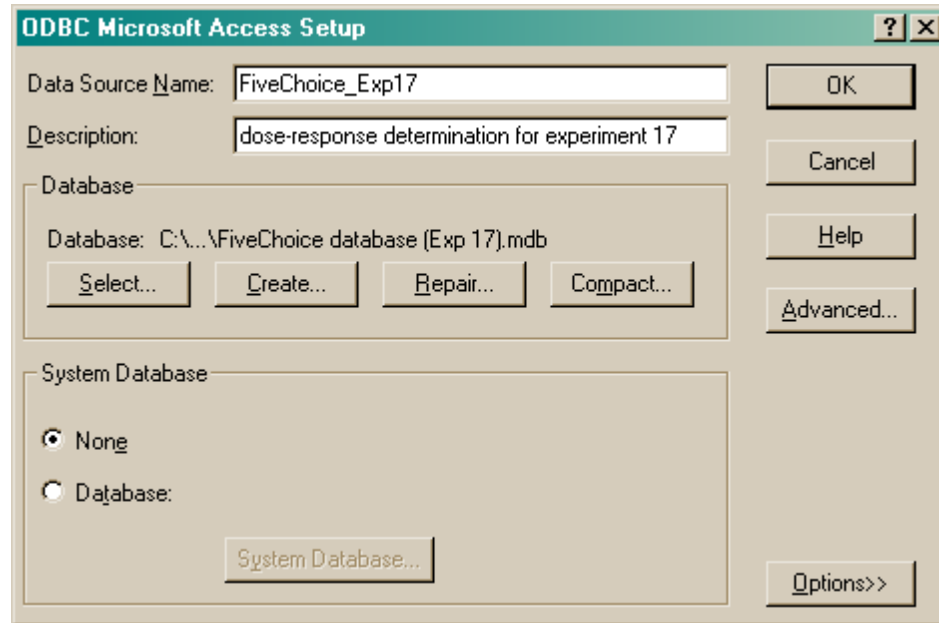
ODBC Microsoft Access Setup

?

X

Data Source Name: FiveChoice_Exp17

Description: dose-response determination for experiment 17

OK

Cancel

Help

Advanced...

Database

Database: C:\...\FiveChoice database (Exp 17).mdb

Select...

Create...

Repair...

Compact...

System Database

None

Database:

System Database...

Options>>